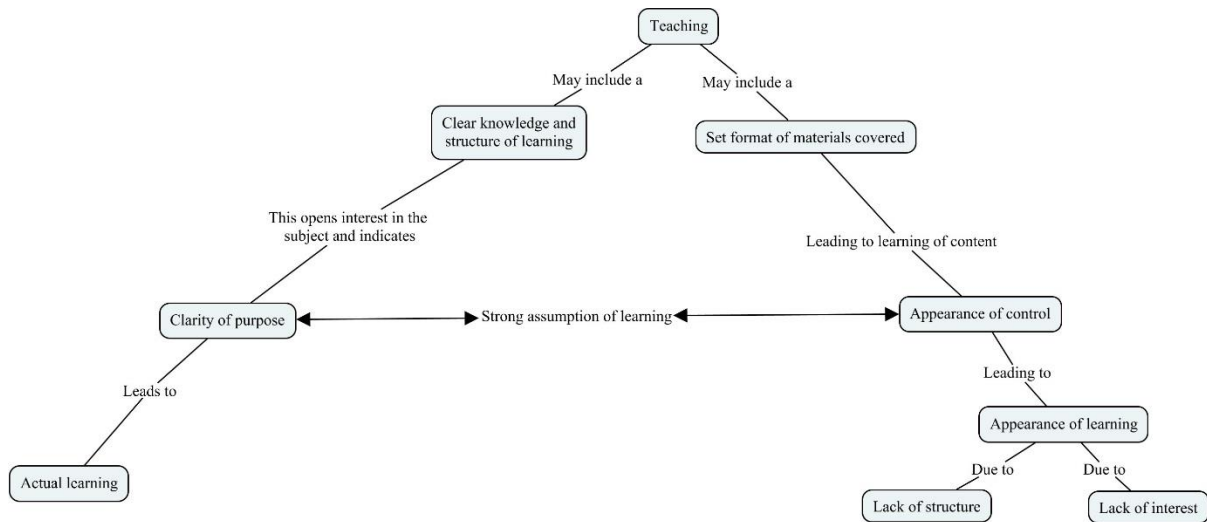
Teaching

May include a

May include a

Clear knowledge and structure of learning

Set format of materials covered

This opens interest in the subject and indicates

Leading to learning of content

Clarity of purpose

Strong assumption of learning

Appearance of control

Leads to

Leading to

Appearance of learning

Actual learning

Due to

Due to

Lack of structure

Lack of interest